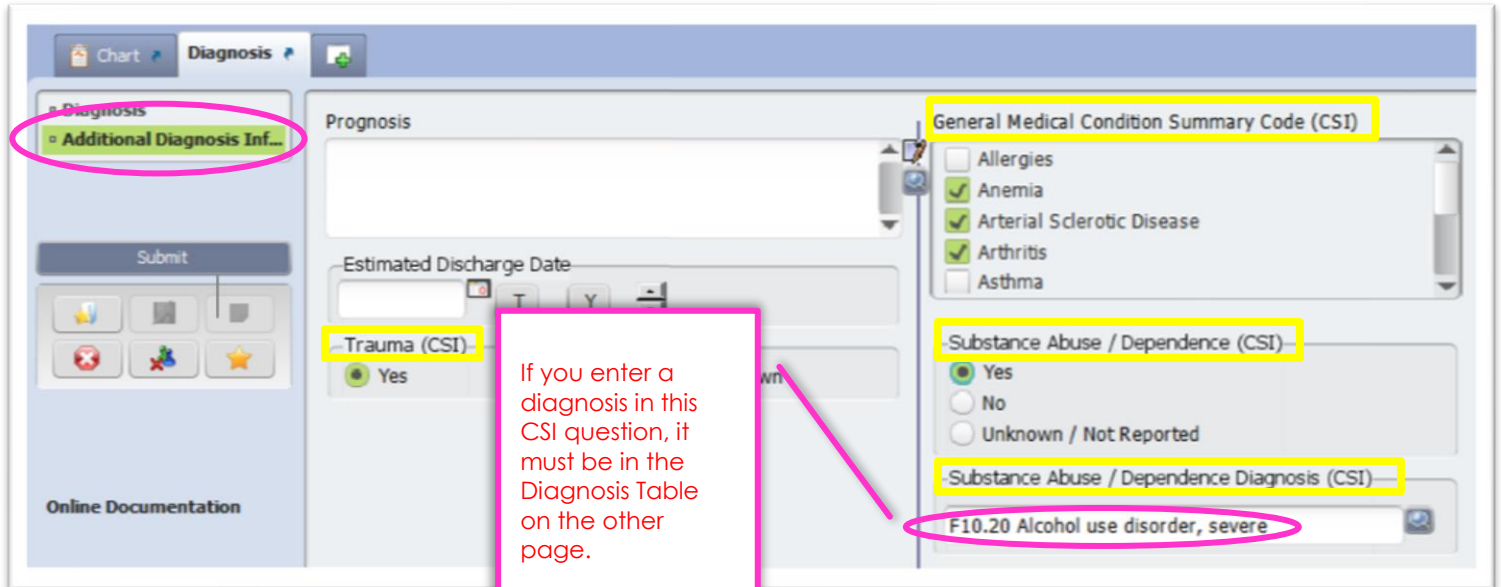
Chart

Diagnosis

Diagnosis

Additional Diagnosis Inf...

Submit

Online Documentation

Prognosis

Estimated Discharge Date

T

Y

Trauma (CSI)

Yes

wn

If you enter a diagnosis in this CSI question, it must be in the Diagnosis Table on the other page.

General Medical Condition Summary Code (CSI)

Allergies

Anemia

Arterial Sclerotic Disease

Arthritis

Asthma

Substance Abuse / Dependence (CSI)

Yes

No

Unknown / Not Reported

Substance Abuse / Dependence Diagnosis (CSI)

F10.20 Alcohol use disorder, severe